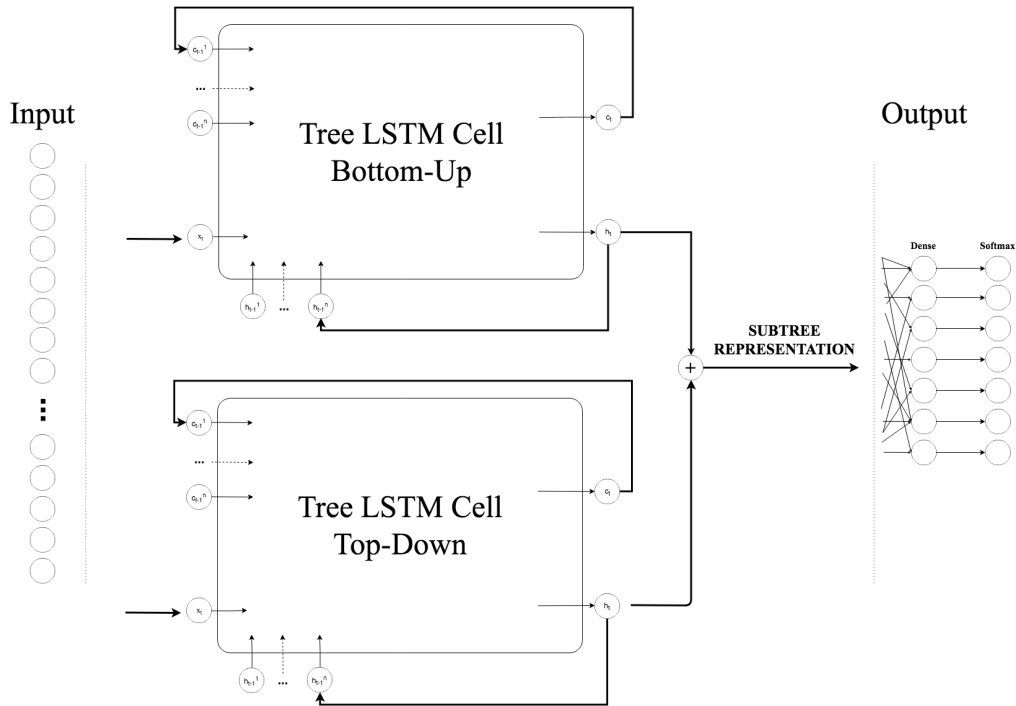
Input

$c_{t-1}^{1}$

...

$c_{t-1}^{n}$

Tree LSTM Cell
Bottom-Up

$c_t$

$x_t$

$h_t$

$h_{t-1}^{1}$

...

$h_{t-1}^{n}$

+

SUBTREE
REPRESENTATION

Output

Dense

Softmax

...

$c_{t-1}^{1}$

...

$c_{t-1}^{n}$

Tree LSTM Cell
Top-Down

$c_t$

$x_t$

$h_t$

$h_{t-1}^{1}$

...

$h_{t-1}^{n}$